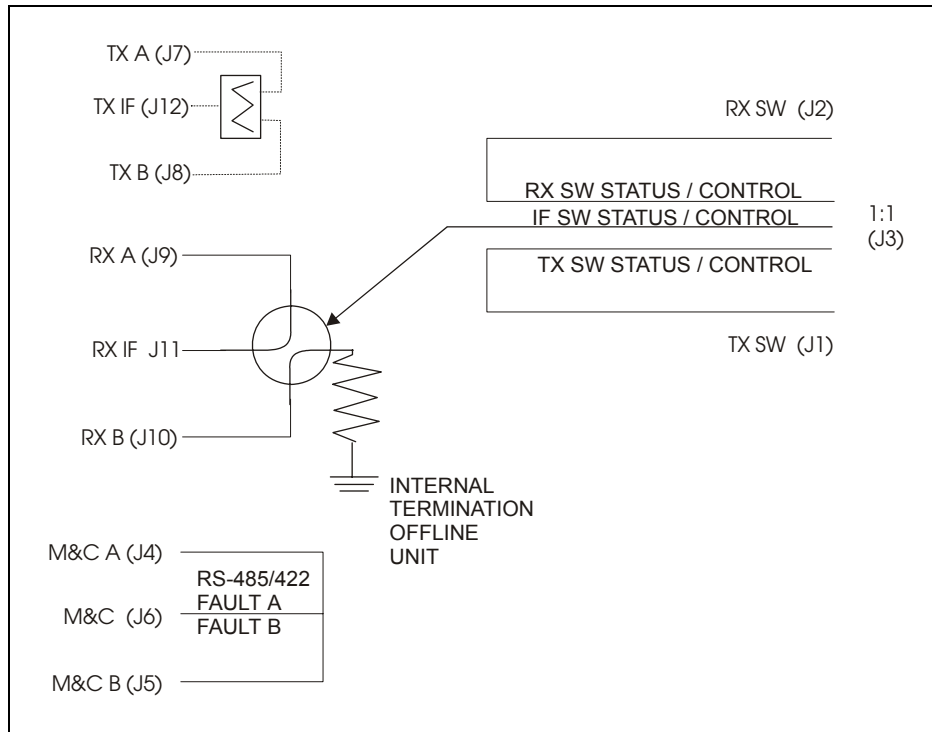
TX A (J7)
TX IF (J12)
TX B (J8)

RX SW (J2)

RX SW STATUS / CONTROL
IF SW STATUS / CONTROL
1:1
(J3)
TX SW STATUS / CONTROL

TX SW (J1)

RX A (J9)
RX IF J11
RX B (J10)

INTERNAL
TERMINATION
OFFLINE
UNIT

M&C A (J4)
RS-485/422
FAULT A
M&C (J6)
FAULT B
M&C B (J5)